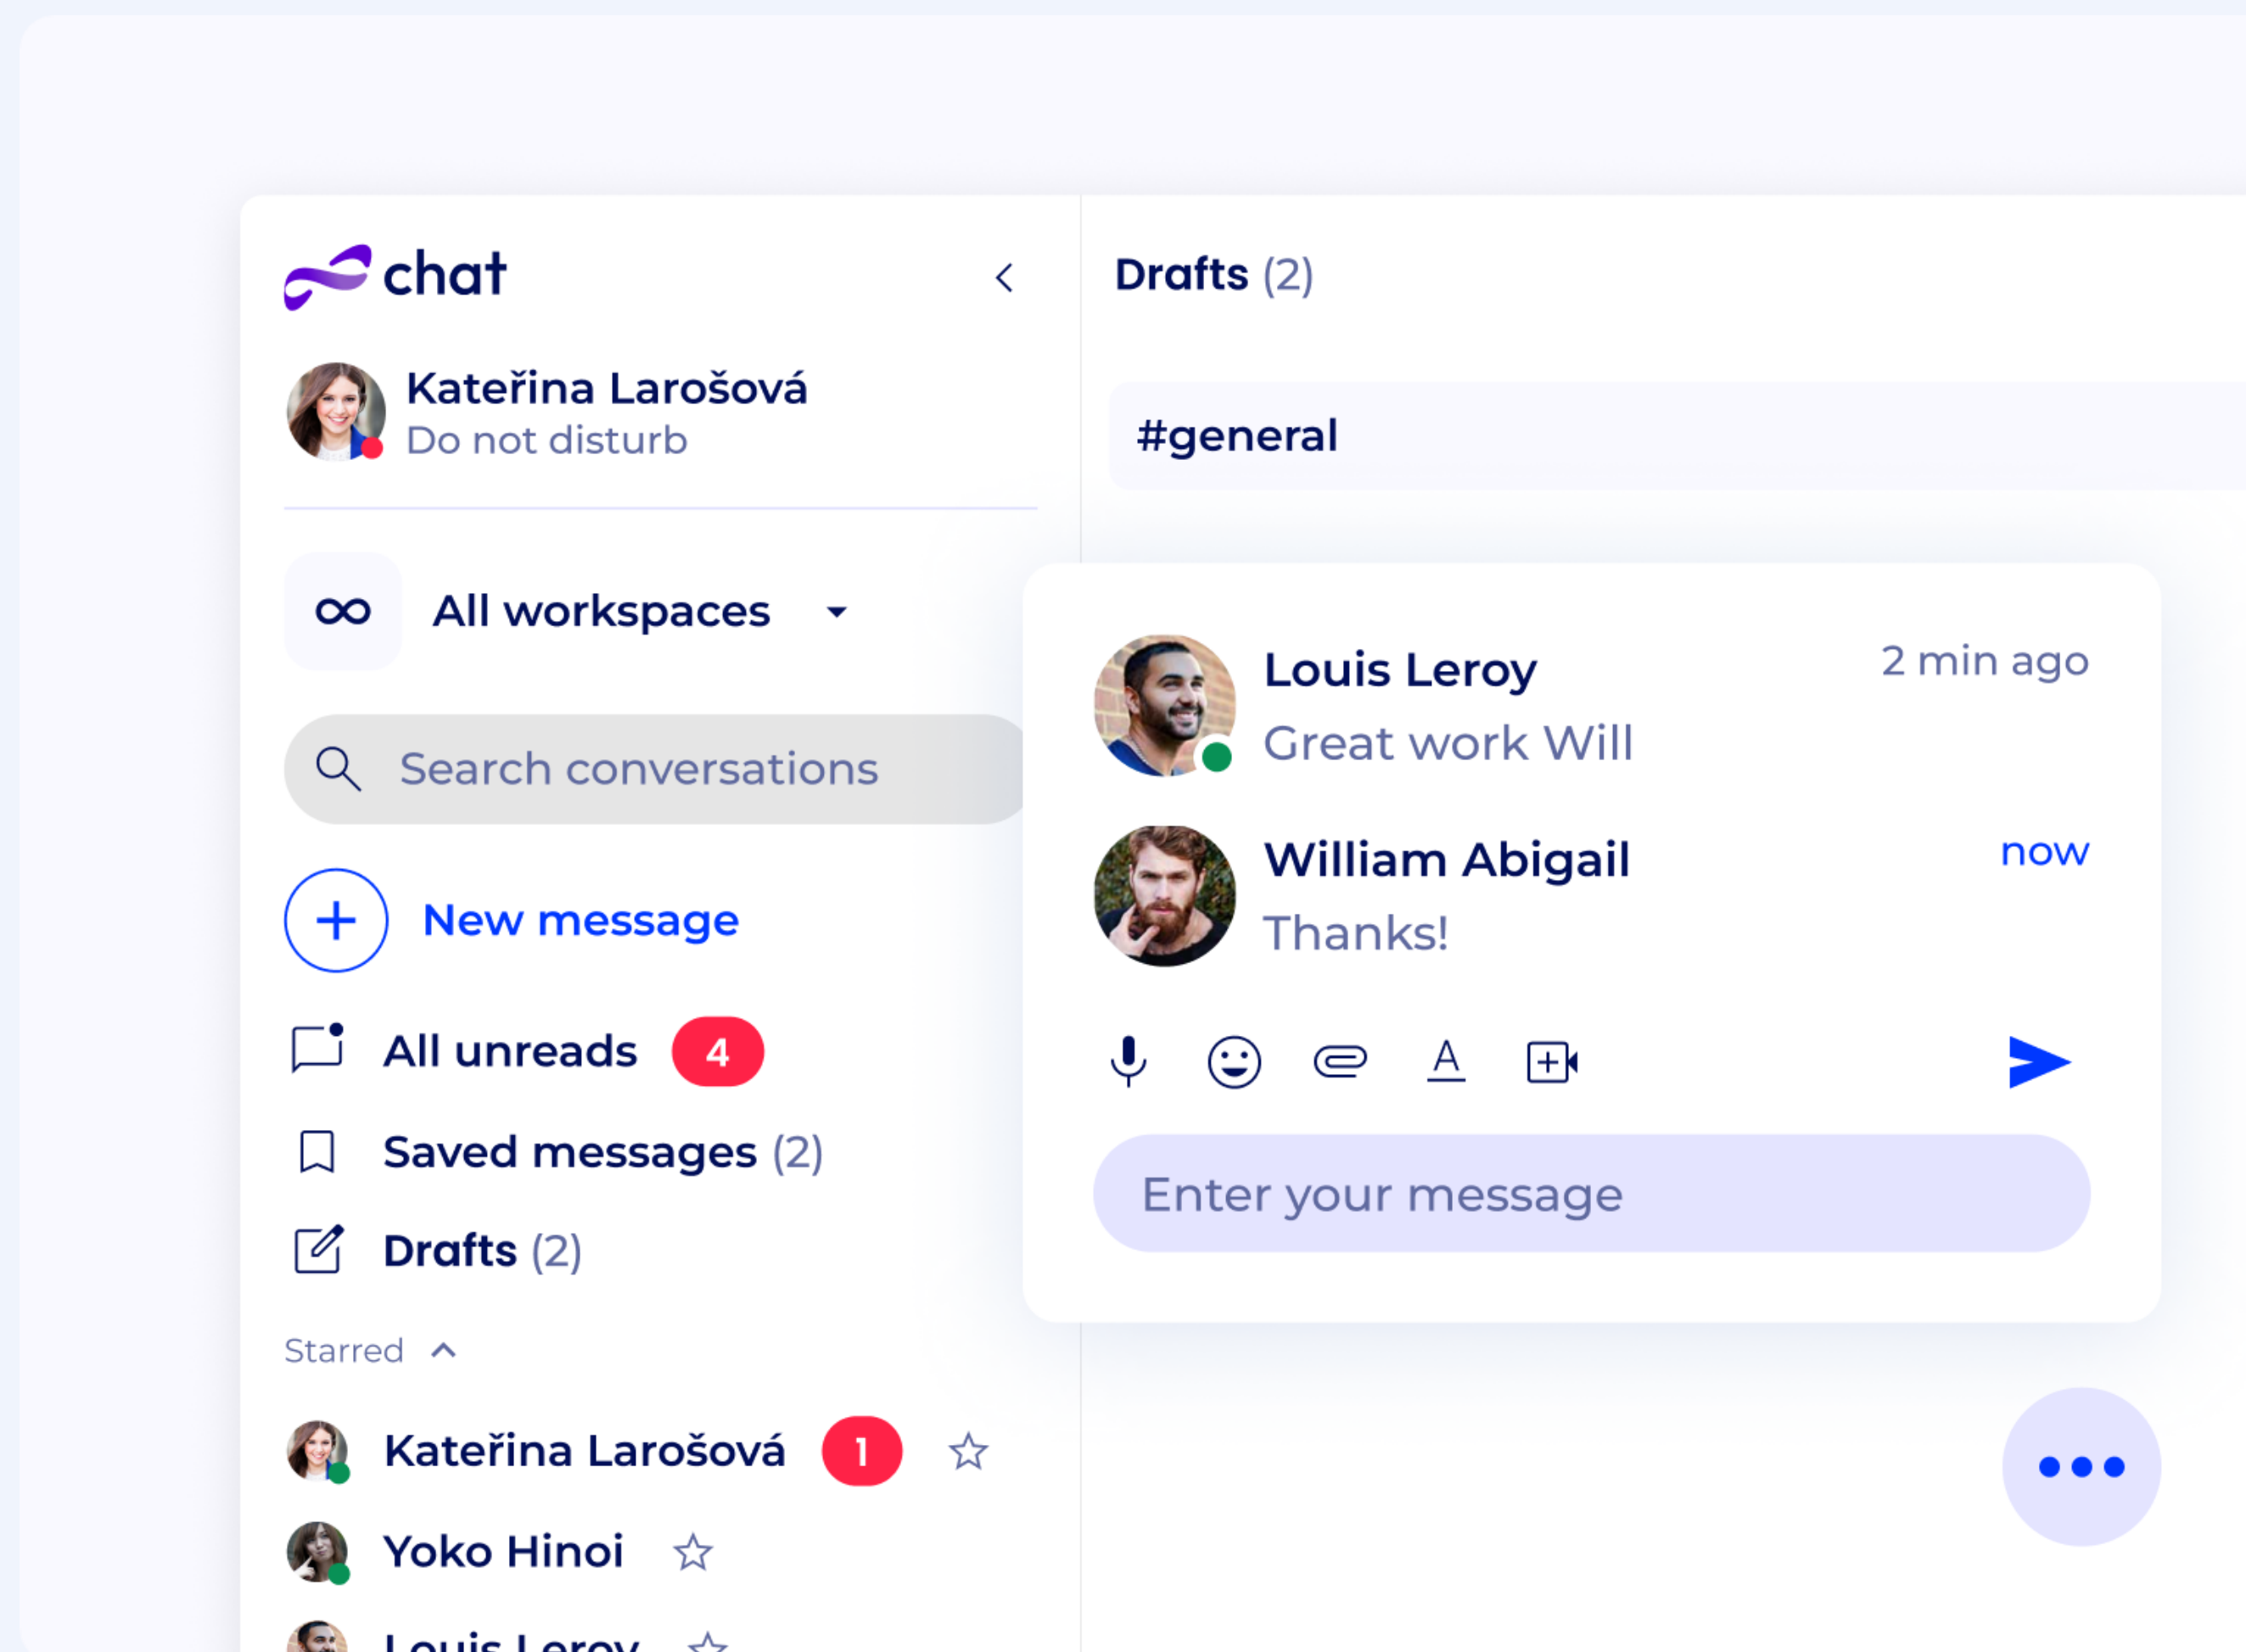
chat

Kateřina Larošová
Do not disturb

All workspaces

Search conversations

New message

All unreads 4

Saved messages (2)

Drafts (2)

Starred

Kateřina Larošová 1

Yoko Hinoi

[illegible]

Drafts (2)

#general

Louis Leroy
2 min ago
Great work Will

William Abigail
now
Thanks!

Enter your message